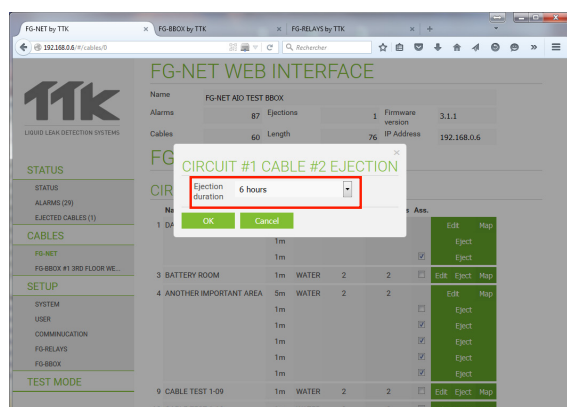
FG-NET by TTK × FG-BBOX by TTK × FG-RELAYS by TTK × +

192.168.0.6/#/cables/0 Rechercher

TTK
LIQUID LEAK DETECTION SYSTEMS

FG-NET WEB INTERFACE

| Name | FG-NET AIO TEST BBOX | | | | |
|---|---|---|---|---|---|
| Alarms | 87 | Ejections | 1 | Firmware version | 3.1.1 |
| Cables | 60 | Length | 76 | IP Address | 192.168.0.6 |

STATUS
STATUS
ALARMS (29)
EJECTED CABLES (1)
CABLES
FG-NET
FG-BBOX #1 3RD FLOOR WE...
SETUP
SYSTEM
USER
COMMUNICATION
FG-RELAYS
FG-BBOX
TEST MODE

FG
CIR

CIRCUIT #1 CABLE #2 EJECTION
Ejection duration 6 hours
OK Cancel

Na s Ass.
1 DA Edit Map
1m Eject
1m Eject
3 BATTERY ROOM 1m WATER 2 2 Edit Eject Map
4 ANOTHER IMPORTANT AREA 5m WATER 2 2 Edit Map
1m Eject
1m Eject
1m Eject
1m Eject
1m Eject
9 CABLE TEST 1-09 1m WATER 2 2 Edit Eject Map